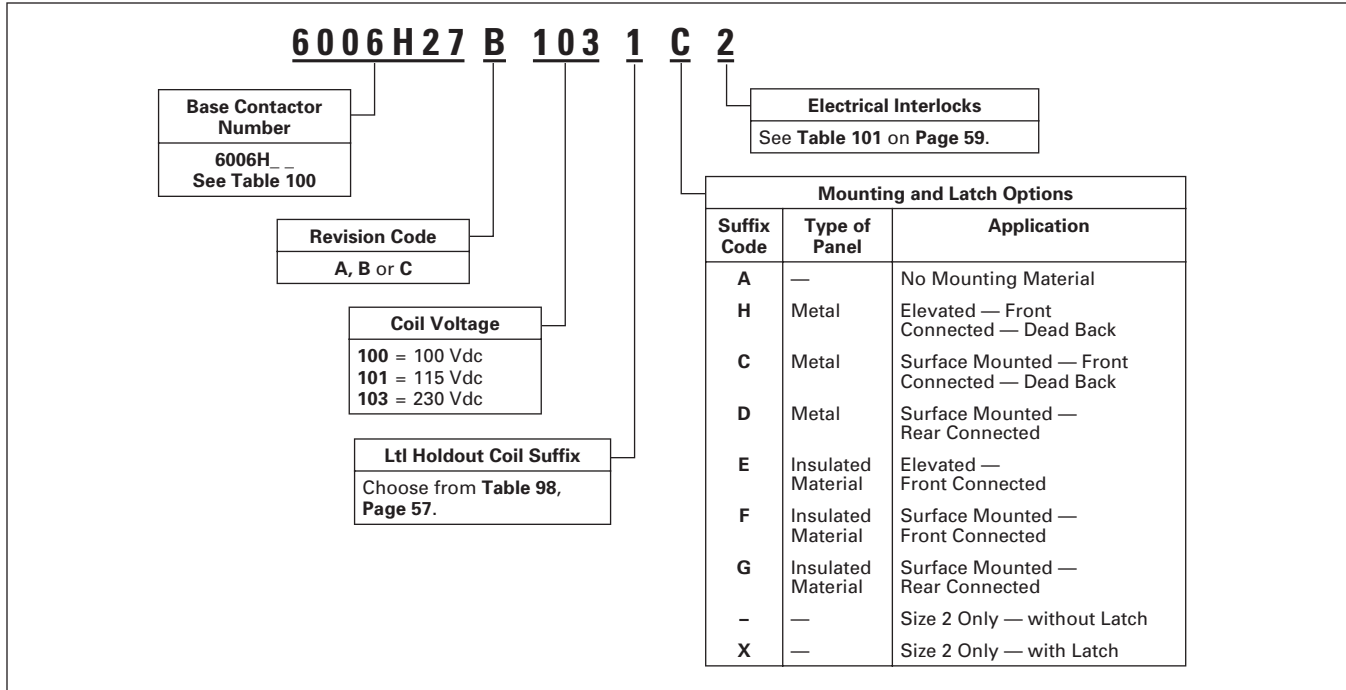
6006H27 B 103 1 C 2

Base Contactor Number

6006H_ _
See Table 100

Revision Code

A, B or C

Coil Voltage

100 = 100 Vdc
101 = 115 Vdc
103 = 230 Vdc

Ltl Holdout Coil Suffix

Choose from Table 98, Page 57.

Electrical Interlocks

See Table 101 on Page 59.

| Mounting and Latch Options | | |
|---|---|---|
| Suffix Code | Type of Panel | Application |
| A | — | No Mounting Material |
| H | Metal | Elevated — Front Connected — Dead Back |
| C | Metal | Surface Mounted — Front Connected — Dead Back |
| D | Metal | Surface Mounted — Rear Connected |
| E | Insulated Material | Elevated — Front Connected |
| F | Insulated Material | Surface Mounted — Front Connected |
| G | Insulated Material | Surface Mounted — Rear Connected |
| – | — | Size 2 Only — without Latch |
| X | — | Size 2 Only — with Latch |